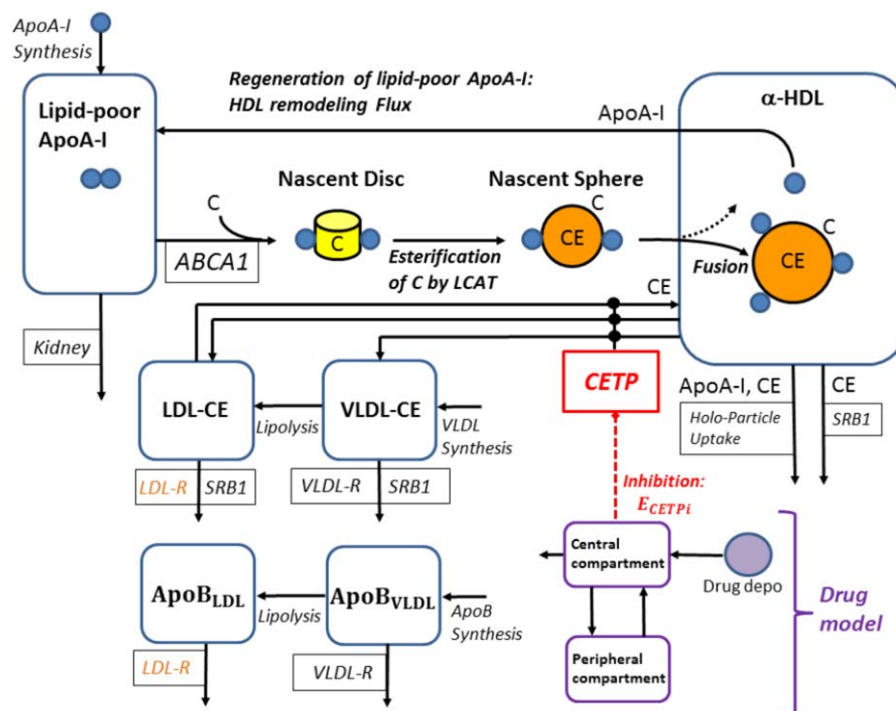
ApoA-I Synthesis

Lipid-poor ApoA-I

Regeneration of lipid-poor ApoA-I: HDL remodeling Flux

ApoA-I

α-HDL

Nascent Disc

Nascent Sphere

C

C

C

CE

C

ABCA1

Esterification of C by LCAT

Fusion

CE

CE

Kidney

LDL-CE

VLDL-CE

CETP

ApoA-I, CE

CE

Lipolysis

VLDL Synthesis

Holo-Particle Uptake

SRB1

LDL-R

SRB1

VLDL-R

SRB1

Inhibition: $E_{CETPi}$

Central compartment

Drug depo

$ApoB_{LDL}$

$ApoB_{VLDL}$

Lipolysis

ApoB Synthesis

Drug model

LDL-R

VLDL-R

Peripheral compartment